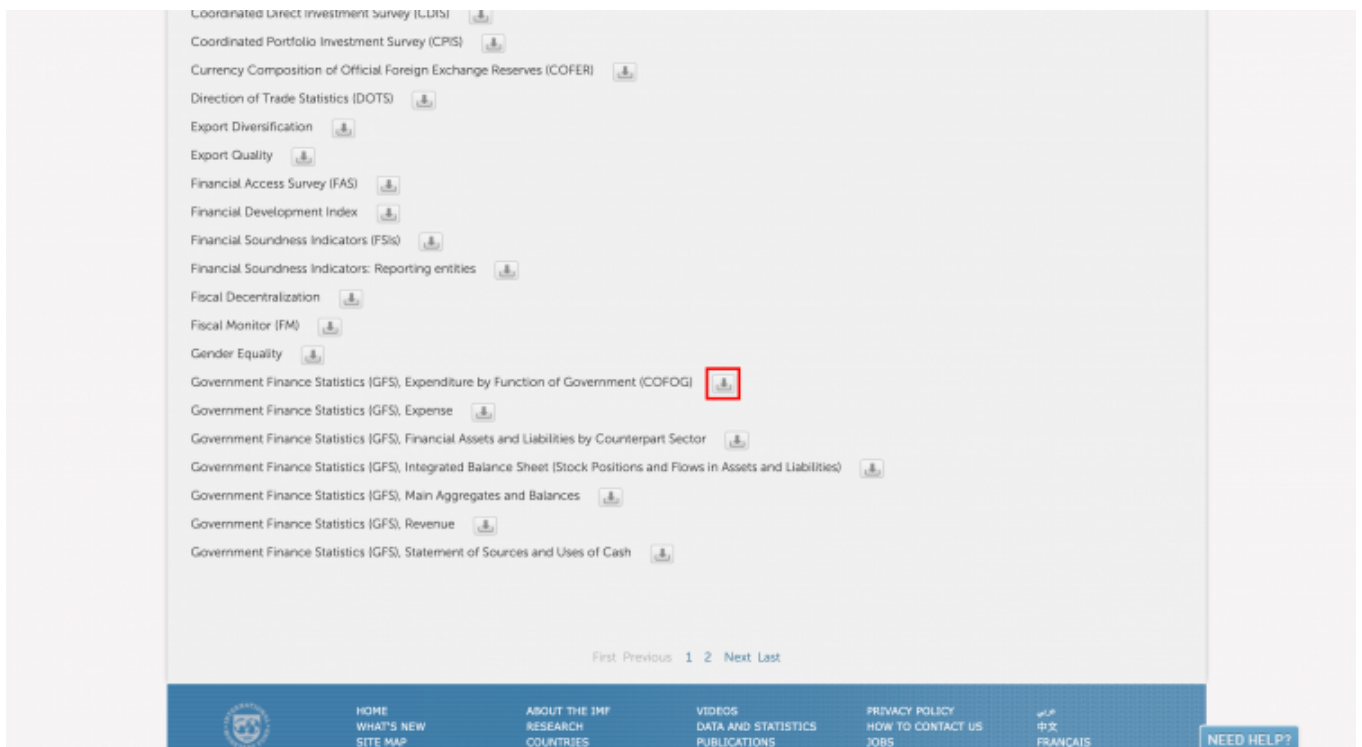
Coordinated Direct Investment Survey (CDIS)

Coordinated Portfolio Investment Survey (CPIS)

Currency Composition of Official Foreign Exchange Reserves (COFER)

Direction of Trade Statistics (DOTS)

Export Diversification

Export Quality

Financial Access Survey (FAS)

Financial Development Index

Financial Soundness Indicators (FSIs)

Financial Soundness Indicators: Reporting entities

Fiscal Decentralization

Fiscal Monitor (FM)

Gender Equality

Government Finance Statistics (GFS), Expenditure by Function of Government (COFOG)

Government Finance Statistics (GFS), Expense

Government Finance Statistics (GFS), Financial Assets and Liabilities by Counterpart Sector

Government Finance Statistics (GFS), Integrated Balance Sheet (Stock Positions and Flows in Assets and Liabilities)

Government Finance Statistics (GFS), Main Aggregates and Balances

Government Finance Statistics (GFS), Revenue

Government Finance Statistics (GFS), Statement of Sources and Uses of Cash

First Previous 1 2 Next Last

HOME
WHAT'S NEW
SITE MAP

ABOUT THE IMF
RESEARCH
COUNTRIES

VIDEOS
DATA AND STATISTICS
PUBLICATIONS

PRIVACY POLICY
HOW TO CONTACT US
JOBS

عربي
中文
FRANÇAIS

NEED HELP?